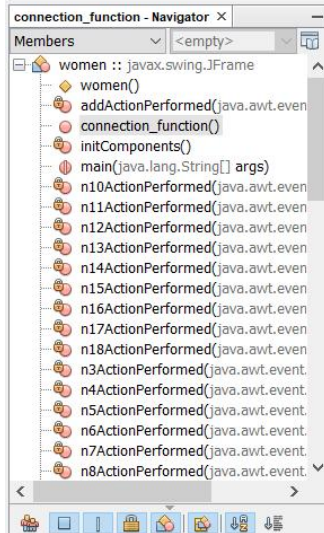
connection_function - Navigator ×

Members
<empty>

women :: javax.swing.JFrame
women()
addActionPerformed(java.awt.even
connection_function()
initComponents()
main(java.lang.String[] args)
n10ActionPerformed(java.awt.even
n11ActionPerformed(java.awt.even
n12ActionPerformed(java.awt.even
n13ActionPerformed(java.awt.even
n14ActionPerformed(java.awt.even
n15ActionPerformed(java.awt.even
n16ActionPerformed(java.awt.even
n17ActionPerformed(java.awt.even
n18ActionPerformed(java.awt.even
n3ActionPerformed(java.awt.event.
n4ActionPerformed(java.awt.event.
n5ActionPerformed(java.awt.event.
n6ActionPerformed(java.awt.event.
n7ActionPerformed(java.awt.event.
n8ActionPerformed(java.awt.event.